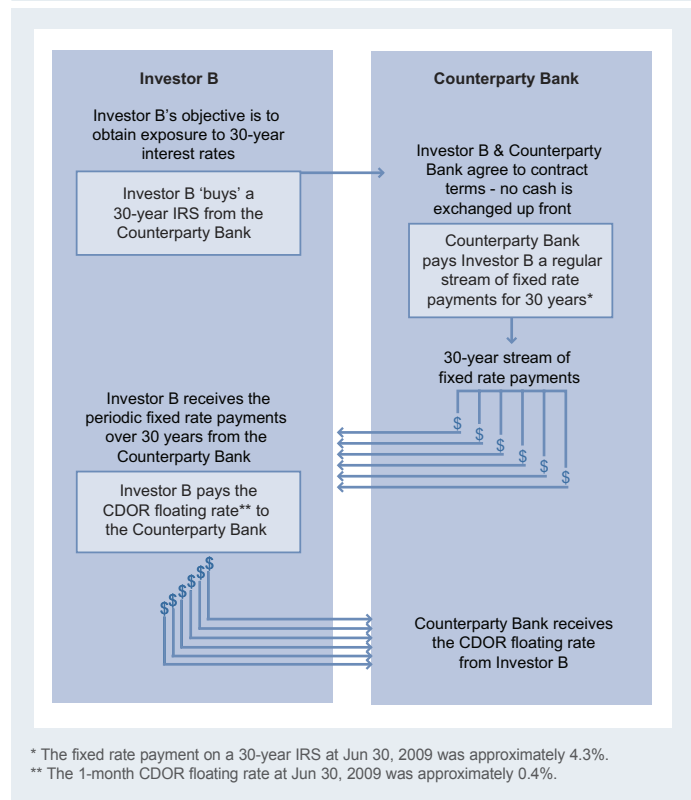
Investor B

Investor B's objective is to obtain exposure to 30-year interest rates

Investor B 'buys' a 30-year IRS from the Counterparty Bank

Investor B receives the periodic fixed rate payments over 30 years from the Counterparty Bank

Investor B pays the CDOR floating rate** to the Counterparty Bank

$ $ $ $ $ $

Counterparty Bank

Investor B & Counterparty Bank agree to contract terms - no cash is exchanged up front

Counterparty Bank pays Investor B a regular stream of fixed rate payments for 30 years*

30-year stream of fixed rate payments

$ $ $ $ $ $

Counterparty Bank receives the CDOR floating rate from Investor B

* The fixed rate payment on a 30-year IRS at Jun 30, 2009 was approximately 4.3%.
** The 1-month CDOR floating rate at Jun 30, 2009 was approximately 0.4%.